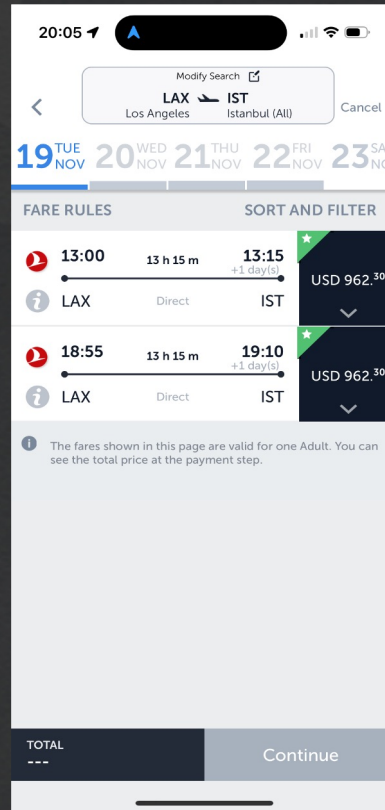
20:05

Modify Search

LAX IST
Los Angeles Istanbul (All)

Cancel

19 TUE NOV 20 WED NOV 21 THU NOV 22 FRI NOV 23 SA NO

FARE RULES SORT AND FILTER

13:00 13 h 15 m 13:15 +1 day(s)
LAX Direct IST
USD 962.$^{30}$

18:55 13 h 15 m 19:10 +1 day(s)
LAX Direct IST
USD 962.$^{30}$

The fares shown in this page are valid for one Adult. You can see the total price at the payment step.

TOTAL
---

Continue